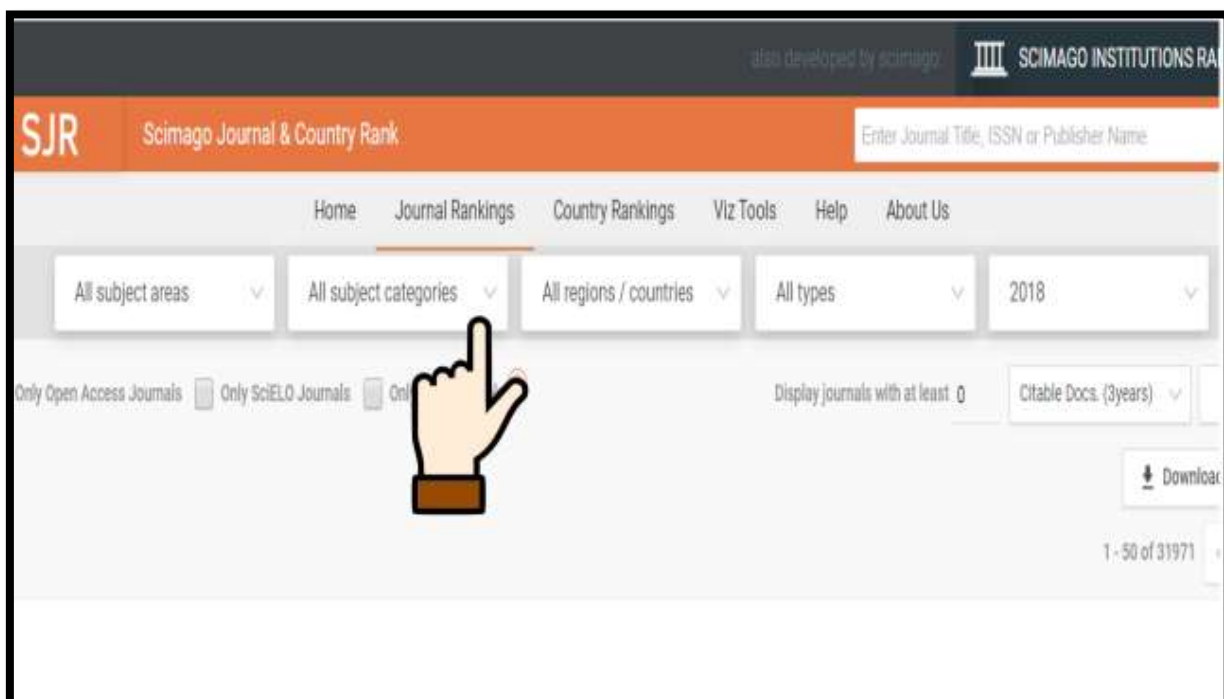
also developed by scimago: SCIMAGO INSTITUTIONS RA

SJR Scimago Journal & Country Rank

Enter Journal Title, ISSN or Publisher Name

Home Journal Rankings Country Rankings Viz Tools Help About Us

All subject areas

All subject categories

All regions / countries

All types

2018

Only Open Access Journals Only SciELO Journals Onl

Display journals with at least 0

Citable Docs. (3years)

Downloac

1 - 50 of 31971